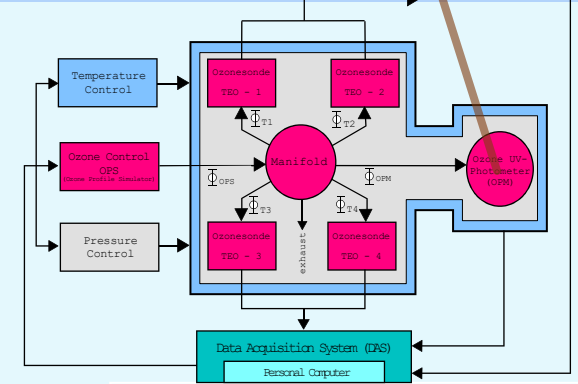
Temperature Control

Ozone Control OPS (Ozone Profile Simulator)

Pressure Control

Ozonesonde TEO - 1

Ozonesonde TEO - 2

$\Phi_{T1}$

$\Phi_{T2}$

Manifold

$\Phi_{OPS}$

$\Phi_{OPM}$

Ozone UV-Photometer (OPM)

$\Phi_{T3}$

$\Phi_{T4}$

exhaust

Ozonesonde TEO - 3

Ozonesonde TEO - 4

Data Acquisition System (DAS)

Personal Computer